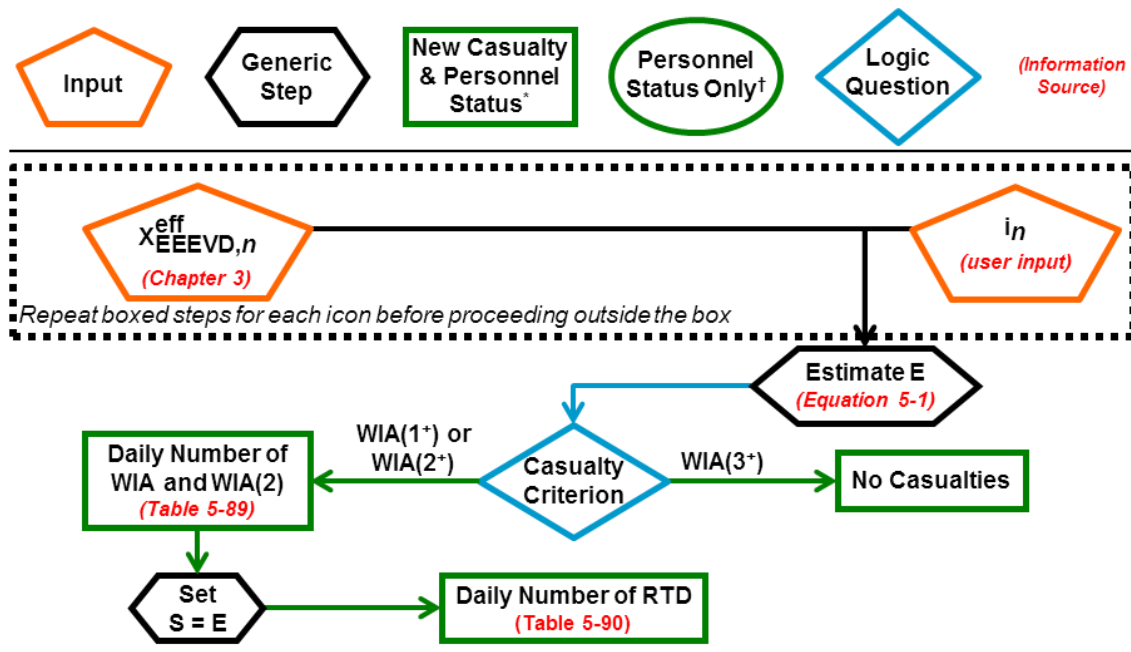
Input

Generic Step

New Casualty & Personnel Status*

Personnel Status Only†

Logic Question

(Information Source)

$X^{eff}_{EEEVD,n}$
(Chapter 3)

$i_n$
(user input)

Repeat boxed steps for each icon before proceeding outside the box

Estimate E
(Equation 5-1)

Casualty Criterion

WIA(1+) or WIA(2+)

WIA(3+)

Daily Number of WIA and WIA(2)
(Table 5-89)

No Casualties

Set S = E

Daily Number of RTD
(Table 5-90)